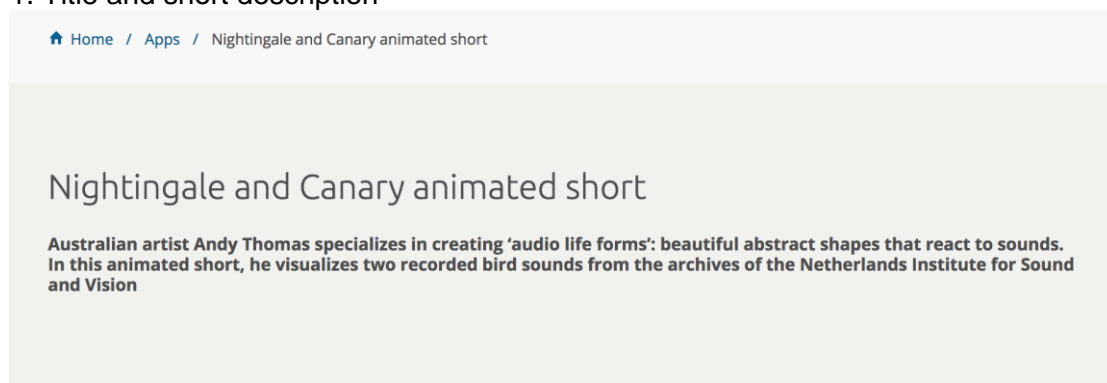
1. Title and short description

Home / Apps / Nightingale and Canary animated short

Nightingale and Canary animated short

Australian artist Andy Thomas specializes in creating 'audio life forms': beautiful abstract shapes that react to sounds. In this animated short, he visualizes two recorded bird sounds from the archives of the Netherlands Institute for Sound and Vision